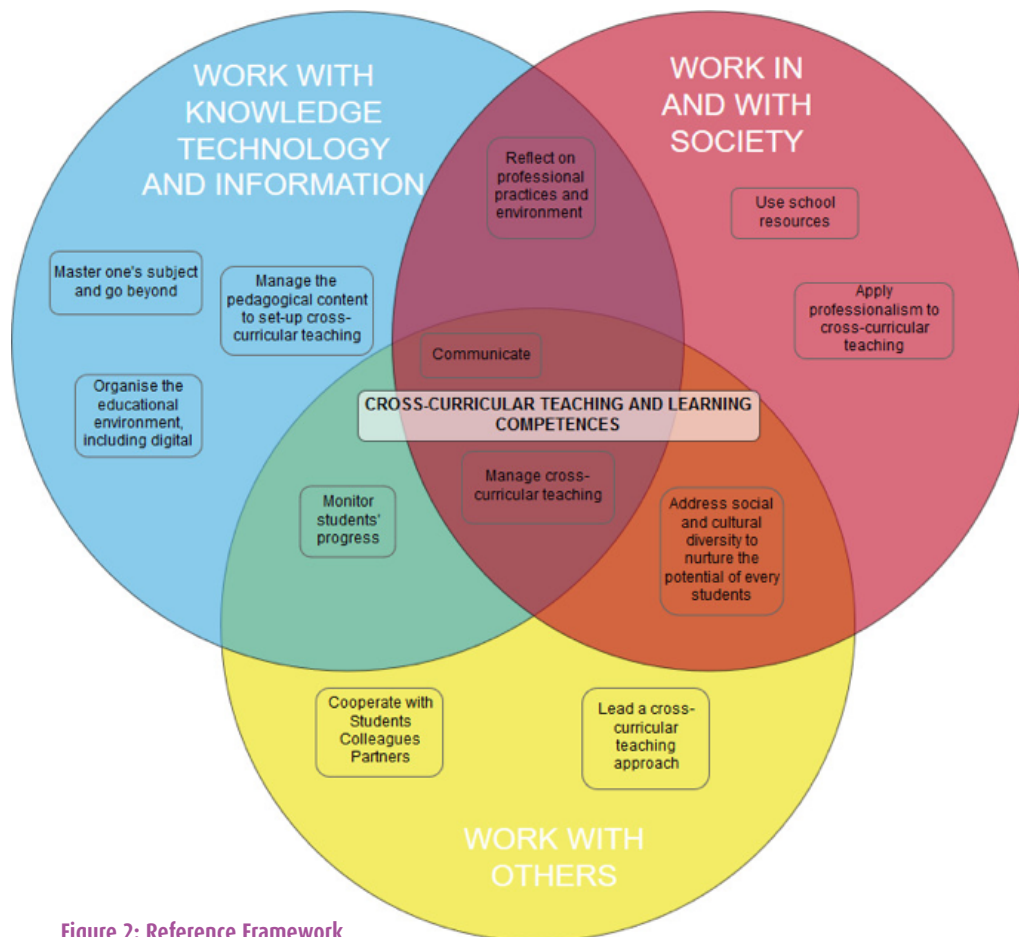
WORK WITH KNOWLEDGE TECHNOLOGY AND INFORMATION

WORK IN AND WITH SOCIETY

Reflect on professional practices and environment

Use school resources

Master one's subject and go beyond

Manage the pedagogical content to set-up cross-curricular teaching

Apply professionalism to cross-curricular teaching

Communicate

Organise the educational environment, including digital

CROSS-CURRICULAR TEACHING AND LEARNING COMPETENCES

Manage cross-curricular teaching

Monitor students' progress

Address social and cultural diversity to nurture the potential of every students

Cooperate with Students Colleagues Partners

Lead a cross-curricular teaching approach

WORK WITH OTHERS

Figure 2: Reference Framework